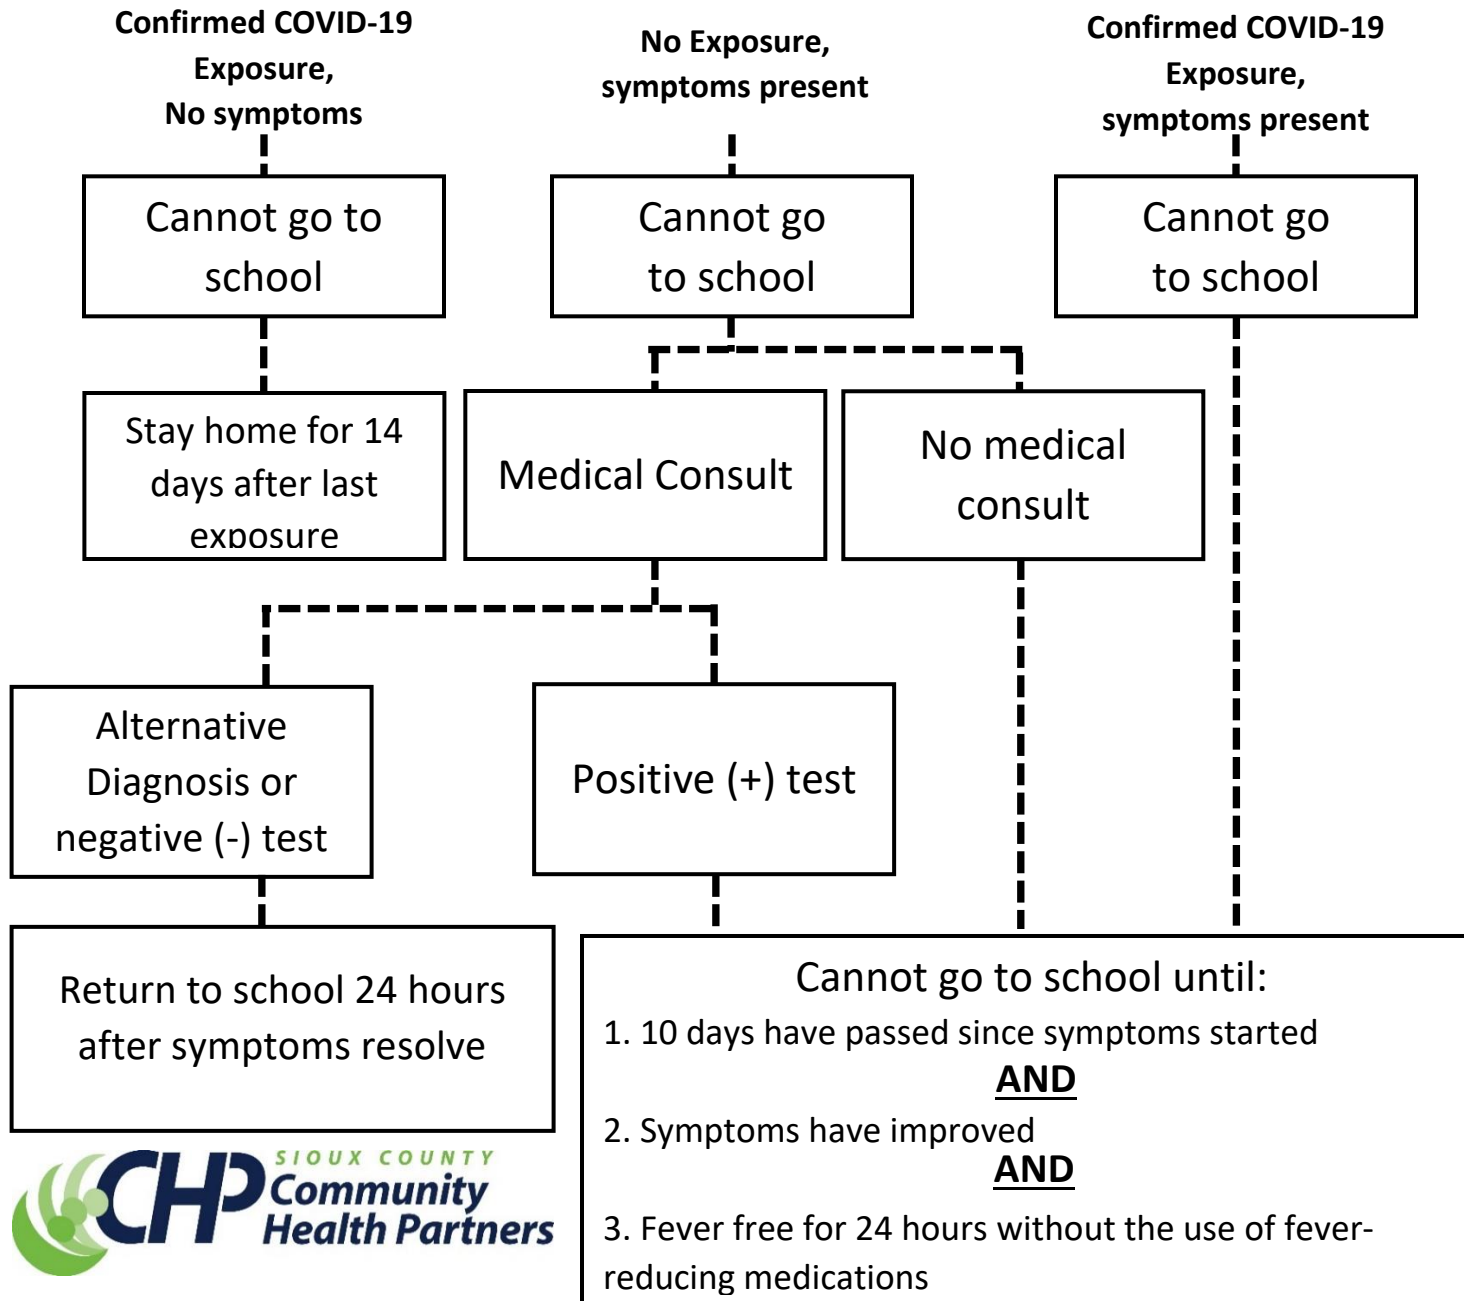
Confirmed COVID-19 Exposure, No symptoms

No Exposure, symptoms present

Confirmed COVID-19 Exposure, symptoms present

Cannot go to school

Cannot go to school

Cannot go to school

Stay home for 14 days after last exposure

Medical Consult

No medical consult

Alternative Diagnosis or negative (-) test

Positive (+) test

Return to school 24 hours after symptoms resolve

Cannot go to school until:

1. 10 days have passed since symptoms started

AND

2. Symptoms have improved

AND

3. Fever free for 24 hours without the use of fever-reducing medications

CHP SIOUX COUNTY Community Health Partners